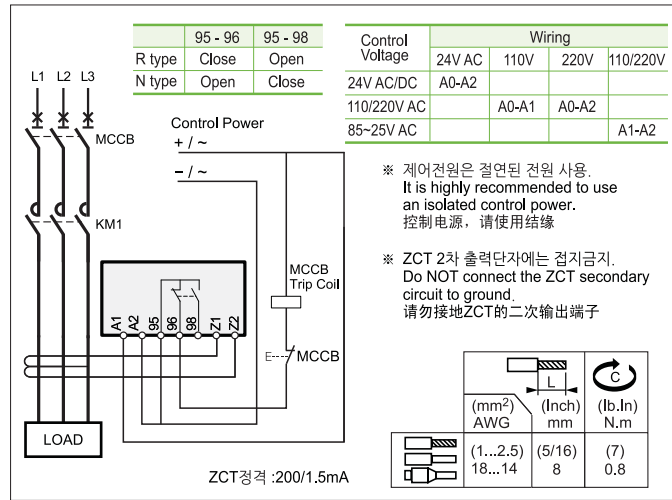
| | 95 - 96 | 95 - 98 |
|---|---|---|
| R type | Close | Open |
| N type | Open | Close |

| Control Voltage | Wiring 24V AC | 110V | 220V | 110/220V |
|---|---|---|---|---|
| 24V AC/DC | A0-A2 | | | |
| 110/220V AC | | A0-A1 | A0-A2 | |
| 85~25V AC | | | | A1-A2 |

L1 L2 L3

MCCB

KM1

Control Power

+ / ~

– / ~

MCCB Trip Coil

A1 A2 95 96 98 Z1 Z2

MCCB

LOAD

ZCT정격 :200/1.5mA

※ 제어전원은 절연된 전원 사용.
It is highly recommended to use an isolated control power.
控制电源，请使用结缘

※ ZCT 2차 출력단자에는 접지금지.
Do NOT connect the ZCT secondary circuit to ground.
请勿接地ZCT的二次输出端子

| | L | C |
|---|---|---|
| ($mm^2$) AWG | (Inch) mm | (lb.In) N.m |
| (1...2.5) 18...14 | (5/16) 8 | (7) 0.8 |